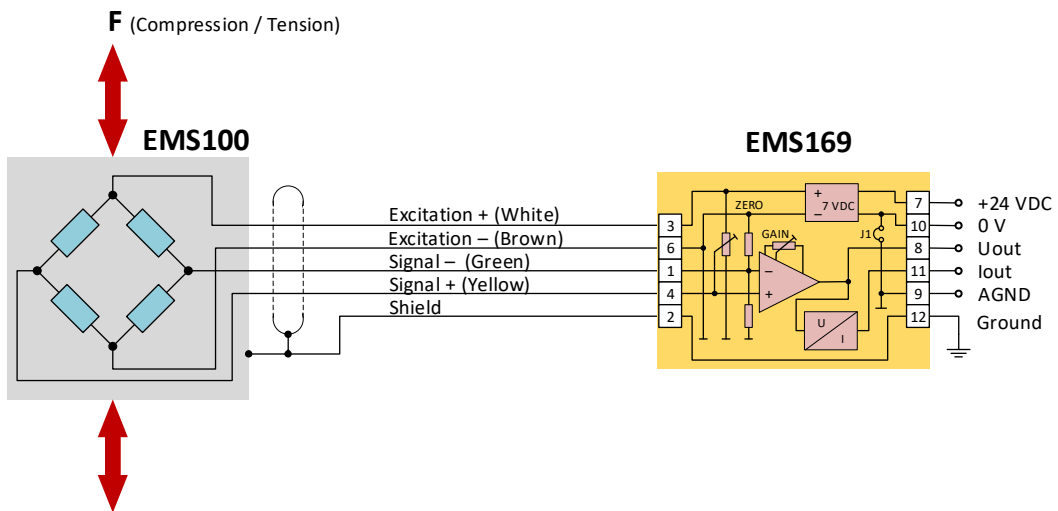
F (Compression / Tension)

EMS100

EMS169

Excitation + (White)
Excitation – (Brown)
Signal – (Green)
Signal + (Yellow)
Shield

3
6
1
4
2

ZERO
+
7 VDC
–
GAIN
J1
–
+
U
I

7
10
8
11
9
12

+24 VDC
0 V
Uout
Iout
AGND
Ground